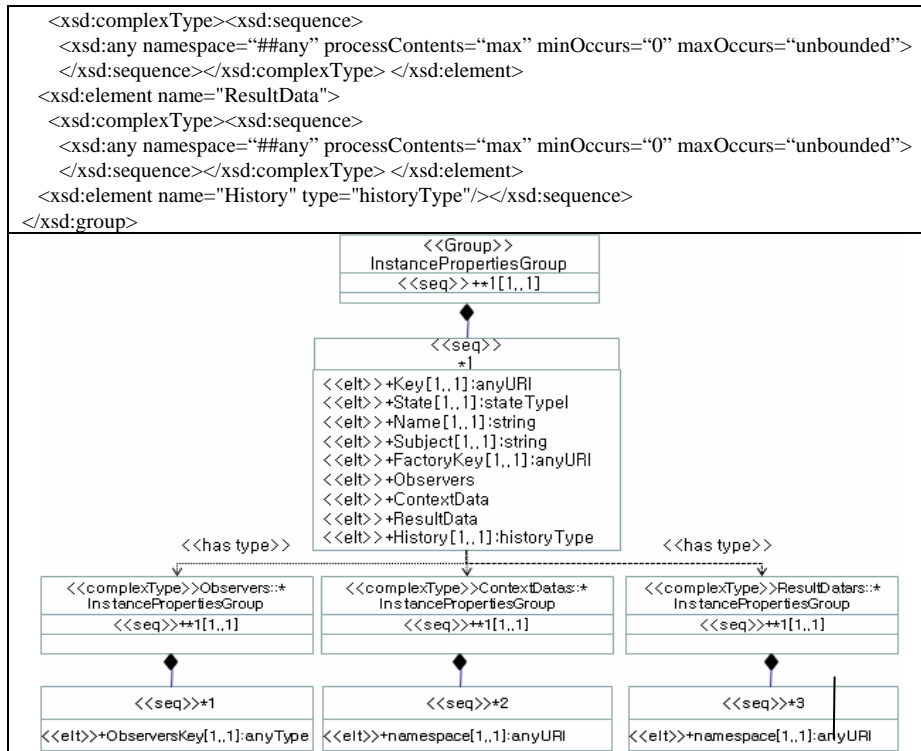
<xsd:complexType><xsd:sequence>
<xsd:any namespace="##any" processContents="max" minOccurs="0" maxOccurs="unbounded">
</xsd:sequence></xsd:complexType> </xsd:element>
<xsd:element name="ResultData">
<xsd:complexType><xsd:sequence>
<xsd:any namespace="##any" processContents="max" minOccurs="0" maxOccurs="unbounded">
</xsd:sequence></xsd:complexType> </xsd:element>
<xsd:element name="History" type="historyType"/></xsd:sequence>
</xsd:group>

<<Group>>
InstancePropertiesGroup
<<seq>>+*1[1,,1]

<<seq>>
*1
<<elt>>+Key[1,,1]:anyURI
<<elt>>+State[1,,1]:stateTypeI
<<elt>>+Name[1,,1]:string
<<elt>>+Subject[1,,1]:string
<<elt>>+FactoryKey[1,,1]:anyURI
<<elt>>+Observers
<<elt>>+ContextData
<<elt>>+ResultData
<<elt>>+History[1,,1]:historyType

<<has type>>
<<has type>>

<<complexType>>Observers::*
InstancePropertiesGroup
<<seq>>+*1[1,,1]

<<complexType>>ContextDatas::*
InstancePropertiesGroup
<<seq>>+*1[1,,1]

<<complexType>>ResultDatars::*
InstancePropertiesGroup
<<seq>>+*1[1,,1]

<<seq>>*1
<<elt>>+ObserversKey[1,,1]:anyType

<<seq>>*2
<<elt>>+namespace[1,,1]:anyURI

<<seq>>*3
<<elt>>+namespace[1,,1]:anyURI